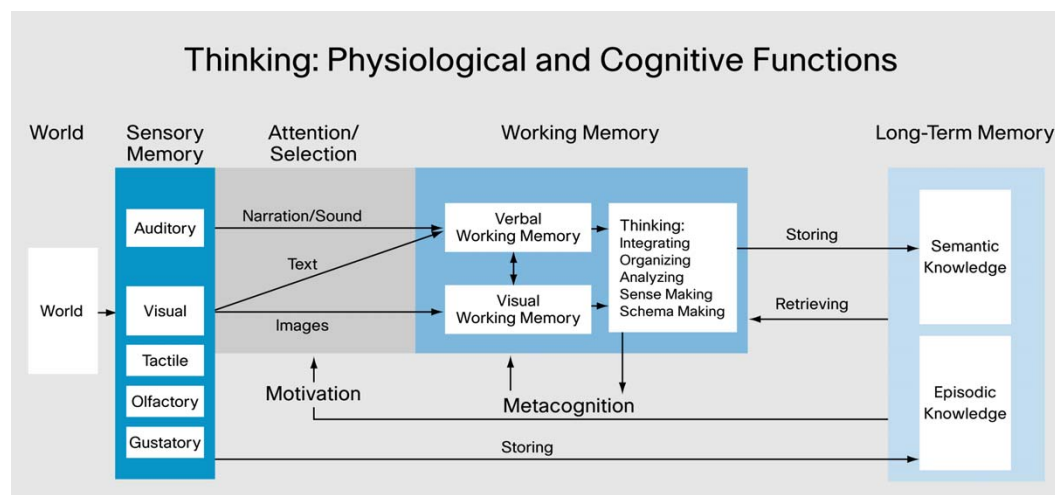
Thinking: Physiological and Cognitive Functions

World

Sensory Memory

Attention/ Selection

Working Memory

Long-Term Memory

World

Auditory

Visual

Tactile

Olfactory

Gustatory

Narration/Sound

Text

Images

Verbal Working Memory

Visual Working Memory

Thinking: Integrating Organizing Analyzing Sense Making Schema Making

Storing

Retrieving

Semantic Knowledge

Episodic Knowledge

Motivation

Metacognition

Storing